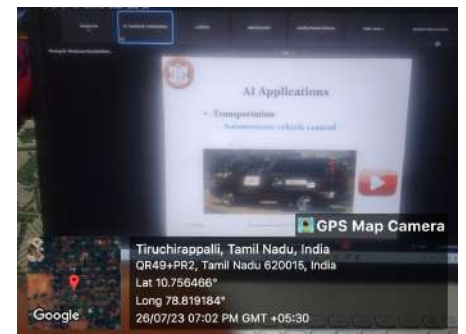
AI Applications

• Transportation

Autonomous vehicle control

GPS Map Camera

Tiruchirappalli, Tamil Nadu, India

QR49+PR2, Tamil Nadu 620015, India

Lat 10.756466°

Long 78.819184°

26/07/23 07:02 PM GMT +05:30

Google